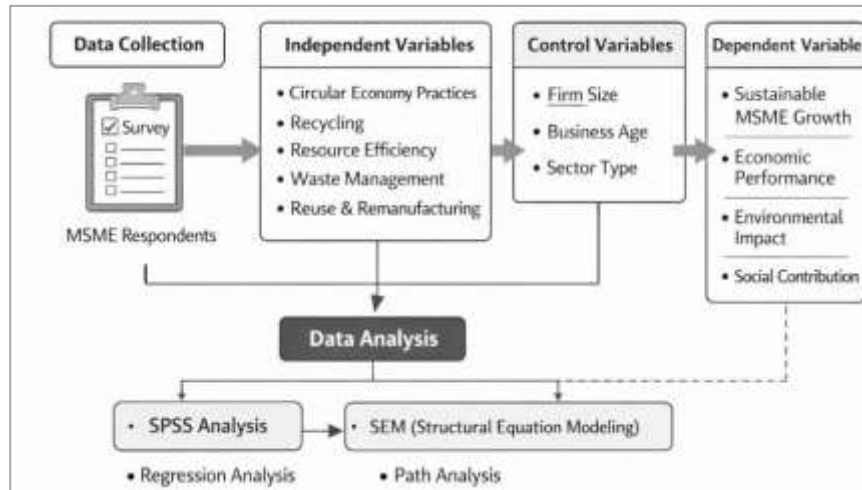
Data Collection

Survey

MSME Respondents

Independent Variables

• Circular Economy Practices
• Recycling
• Resource Efficiency
• Waste Management
• Reuse & Remanufacturing

Control Variables

• Firm Size
• Business Age
• Sector Type

Dependent Variable

• Sustainable MSME Growth
• Economic Performance
• Environmental Impact
• Social Contribution

Data Analysis

• SPSS Analysis

• SEM (Structural Equation Modeling)

• Regression Analysis

• Path Analysis